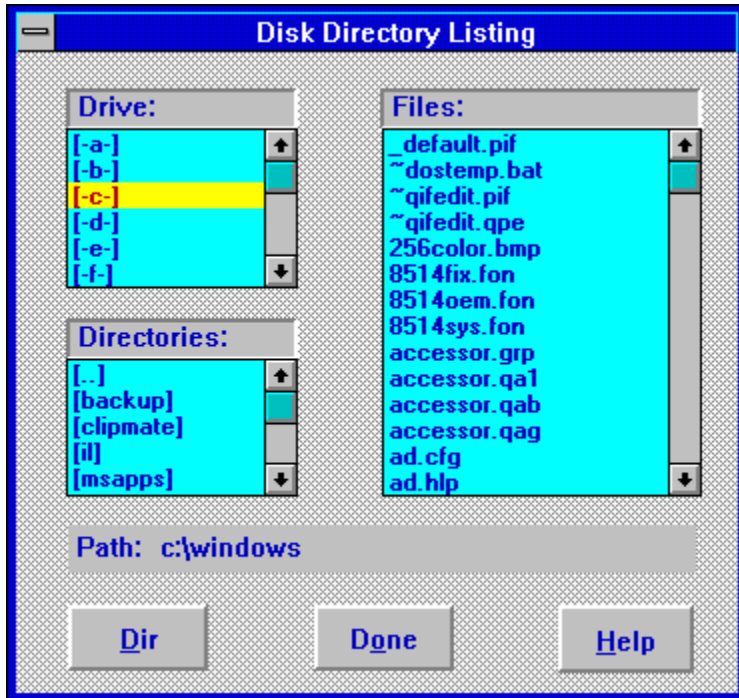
Disk Directory Listing

Drive:
[-a-]
[-b-]
[-c-]
[-d-]
[-e-]
[-f-]

Directories:
[..]
[backup]
[clipmate]
[il]
[msapps]

Files:
_default.pif
~dostemp.bat
~qifedit.pif
~qifedit.qpe
256color.bmp
8514fix.fon
8514oem.fon
8514sys.fon
accessor.grp
accessor.qa1
accessor.qab
accessor.qag
ad.cfg
ad.hlp

Path: c:\windows

Dir

Done

Help